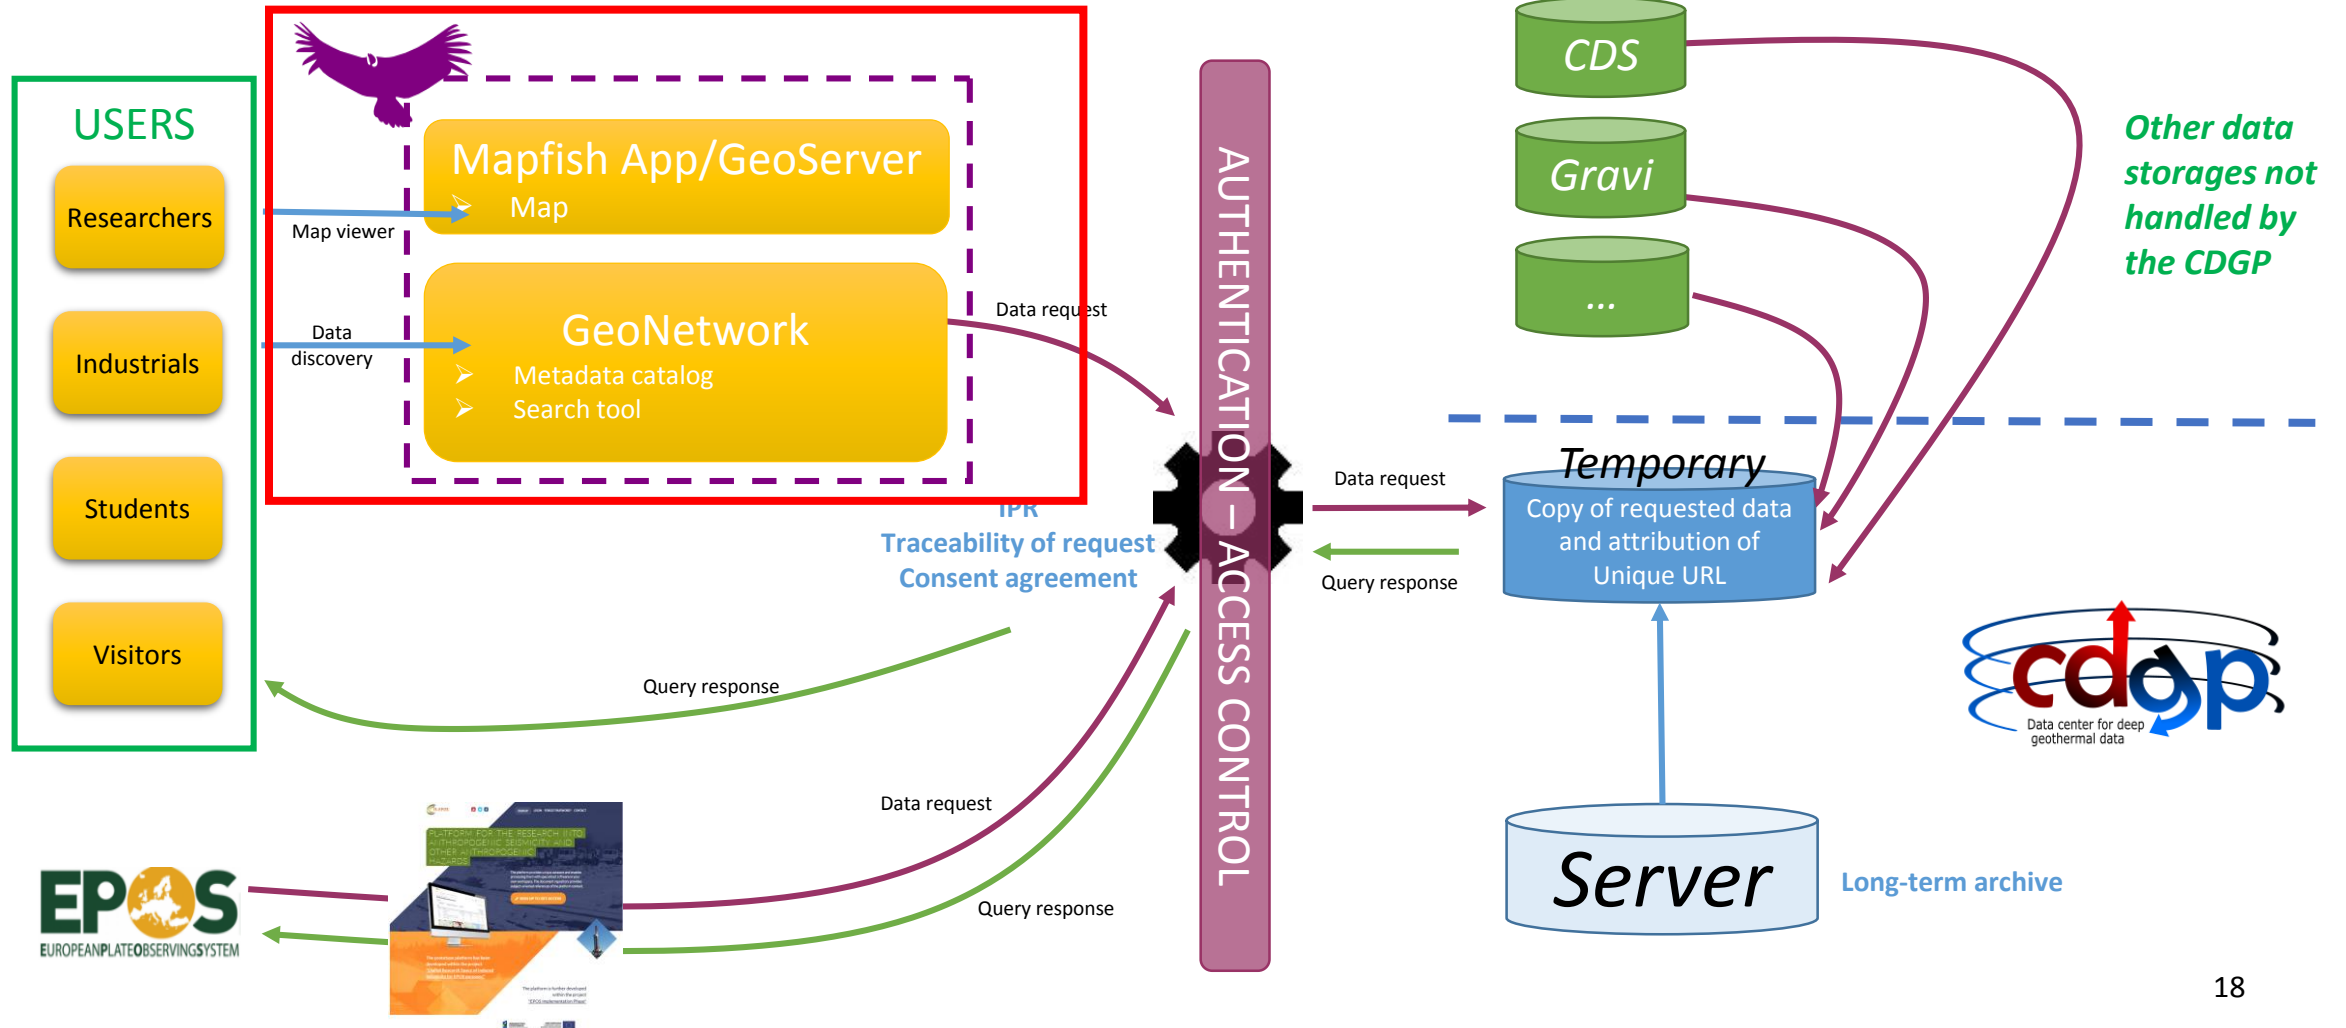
USERS

Researchers

Industrials

Students

Visitors

Mapfish App/GeoServer
Map

Map viewer

Data discovery

GeoNetwork
Metadata catalog
Search tool

Data request

AUTHENTICATION – ACCESS CONTROL

IPR
Traceability of request
Consent agreement

Query response

Data request

Query response

EPOS
EUROPEANPLATEOBSERVINGSYSTEM

CDS

Gravi

...

Other data storages not handled by the CDGP

Data request

Query response

Temporary
Copy of requested data and attribution of Unique URL

cdgp
Data center for deep geothermal data

Server

Long-term archive

18